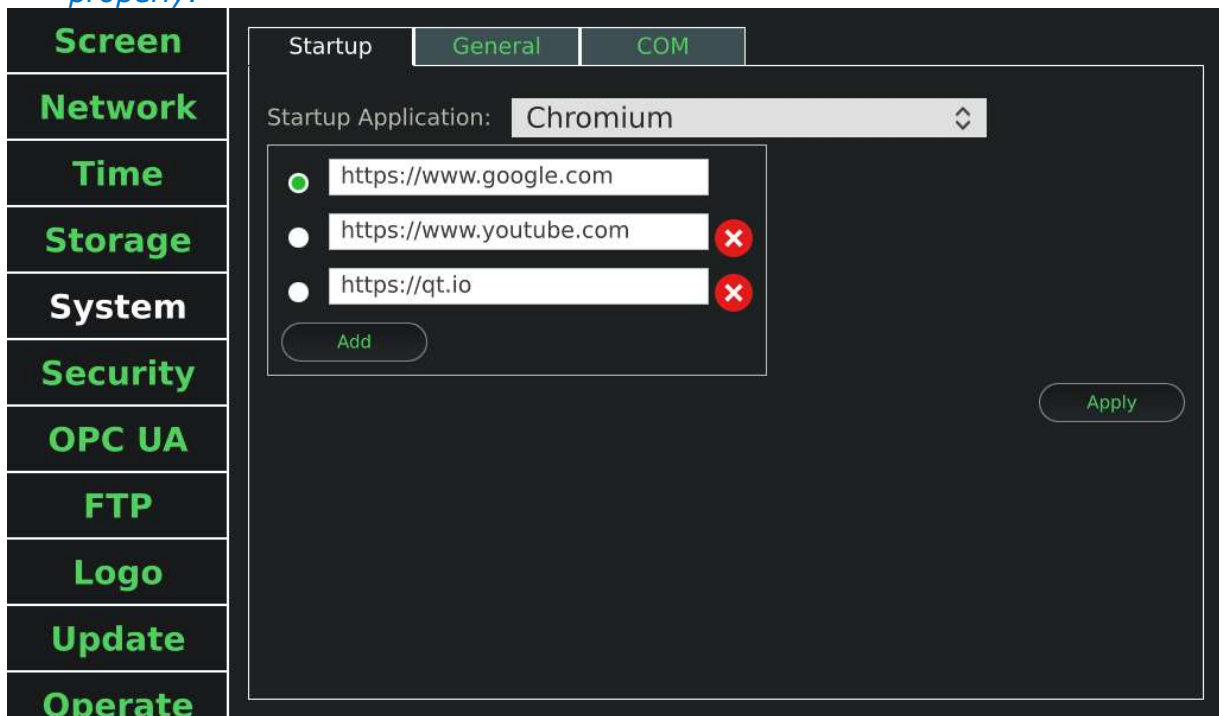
properly.

Screen
Network
Time
Storage
System
Security
OPC UA
FTP
Logo
Update
Operate

Startup
General
COM

Startup Application: Chromium

https://www.google.com
https://www.youtube.com
https://qt.io
Add

Apply